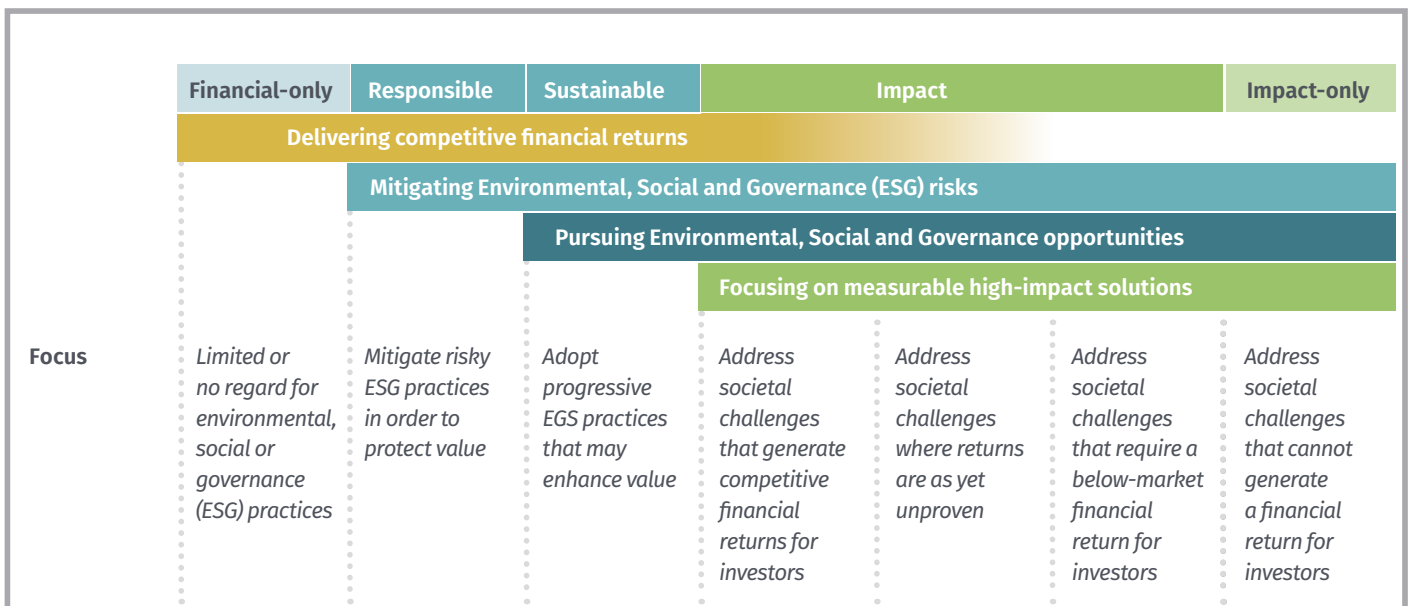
| Financial-only | Responsible | Sustainable | Impact | | | Impact-only |
|---|---|---|---|---|---|---|

Delivering competitive financial returns

Mitigating Environmental, Social and Governance (ESG) risks

Pursuing Environmental, Social and Governance opportunities

Focusing on measurable high-impact solutions

| Focus | Limited or no regard for environmental, social or governance (ESG) practices | Mitigate risky ESG practices in order to protect value | Adopt progressive EGS practices that may enhance value | Address societal challenges that generate competitive financial returns for investors | Address societal challenges where returns are as yet unproven | Address societal challenges that require a below-market financial return for investors | Address societal challenges that cannot generate a financial return for investors |
|---|---|---|---|---|---|---|---|